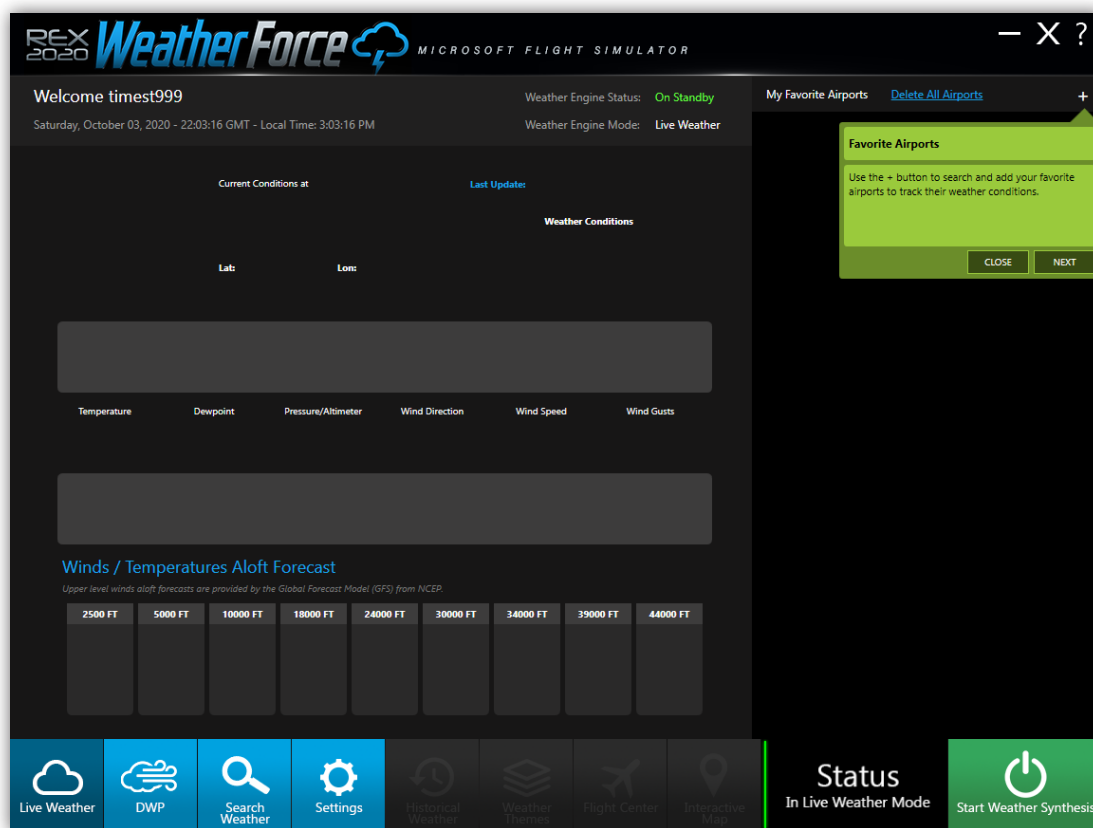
REX 2020 WeatherForce MICROSOFT FLIGHT SIMULATOR

— X ?

Welcome timest999

Saturday, October 03, 2020 - 22:03:16 GMT - Local Time: 3:03:16 PM

Weather Engine Status: On Standby

Weather Engine Mode: Live Weather

My Favorite Airports Delete All Airports +

Favorite Airports

Use the + button to search and add your favorite airports to track their weather conditions.

CLOSE NEXT

Current Conditions at

Last Update:

Weather Conditions

Lat: Lon:

Temperature Dewpoint Pressure/Altimeter Wind Direction Wind Speed Wind Gusts

Winds / Temperatures Aloft Forecast

Upper level winds aloft forecasts are provided by the Global Forecast Model (GFS) from NCEP.

| 2500 FT | 5000 FT | 10000 FT | 18000 FT | 24000 FT | 30000 FT | 34000 FT | 39000 FT | 44000 FT |
|---|---|---|---|---|---|---|---|---|

Live Weather DWP Search Weather Settings Historical Weather Weather Themes Flight Center Interactive Map

Status
In Live Weather Mode

Start Weather Synthesis